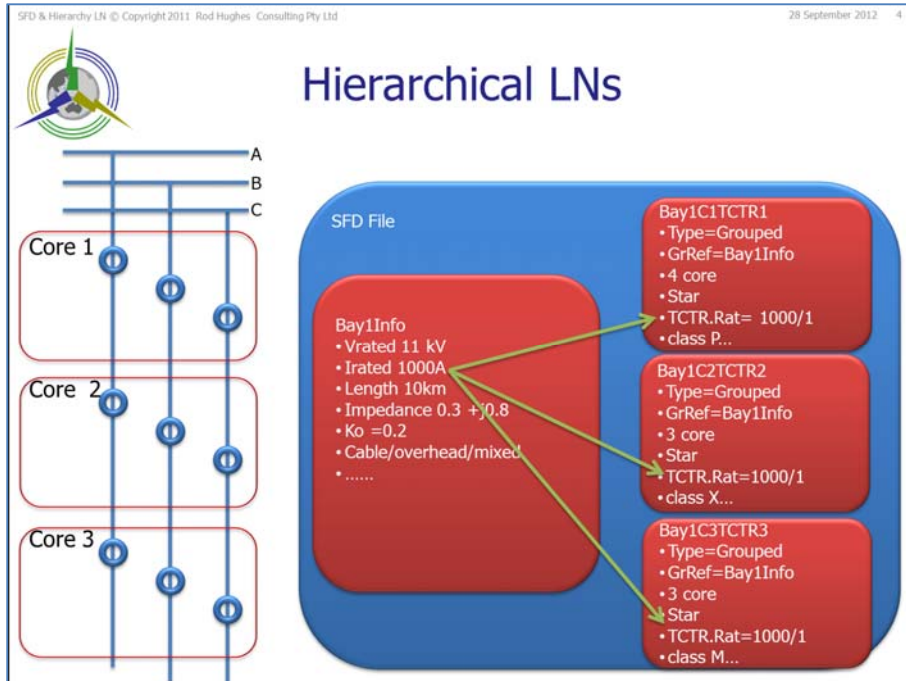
SFD & Hierarchy LN © Copyright 2011 Rod Hughes Consulting Pty Ltd

28 September 2012 4

Hierarchical LNs

A

B

C

Core 1

Core 2

Core 3

SFD File

Bay1Info
• Vrated 11 kV
• Irated 1000A
• Length 10km
• Impedance 0.3 +j0.8
• Ko =0.2
• Cable/overhead/mixed
• ......

Bay1C1TCTR1
• Type=Grouped
• GrRef=Bay1Info
• 4 core
• Star
• TCTR.Rat= 1000/1
• class P...

Bay1C2TCTR2
• Type=Grouped
• GrRef=Bay1Info
• 3 core
• Star
• TCTR.Rat=1000/1
• class X...

Bay1C3TCTR3
• Type=Grouped
• GrRef=Bay1Info
• 3 core
• Star
• TCTR.Rat=1000/1
• class M...